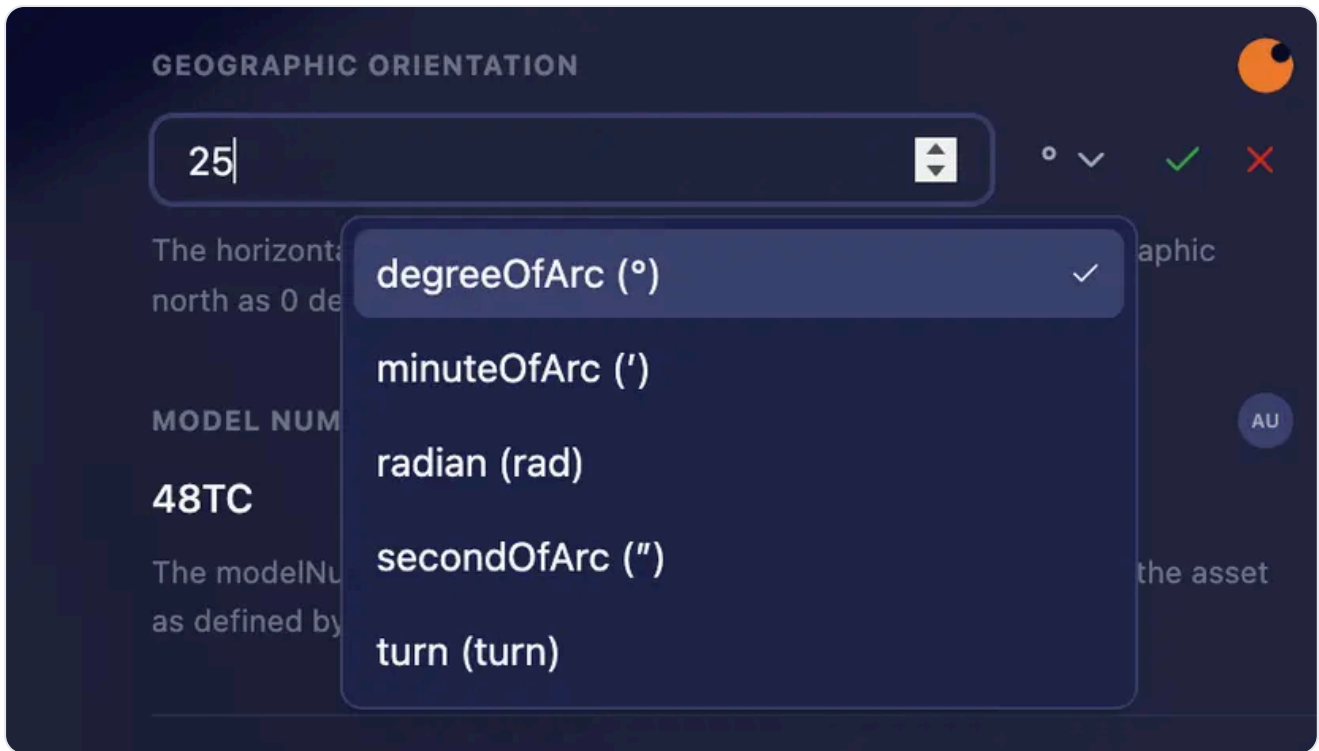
GEOGRAPHIC ORIENTATION

25

°

degreeOfArc (°)

minuteOfArc (′)

radian (rad)

secondOfArc (″)

turn (turn)

The horizonta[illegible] aphic north as 0 de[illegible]

MODEL NUM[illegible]

AU

48TC

The modelNu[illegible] the asset as defined by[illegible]